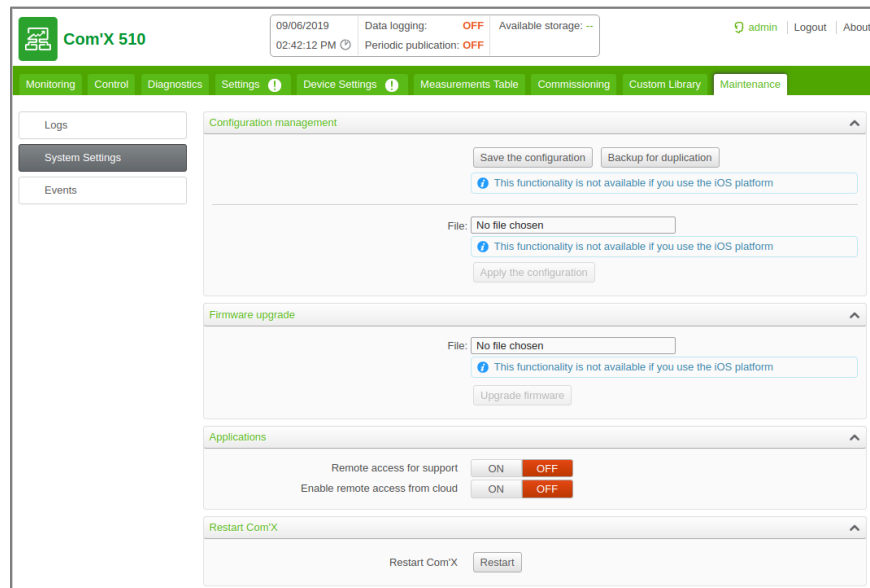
Com'X 510

09/06/2019
02:42:12 PM
Data logging: OFF
Periodic publication: OFF
Available storage: --

admin | Logout | About

Monitoring | Control | Diagnostics | Settings ! | Device Settings ! | Measurements Table | Commissioning | Custom Library | Maintenance

Logs
System Settings
Events

Configuration management

Save the configuration | Backup for duplication

This functionality is not available if you use the iOS platform

File: No file chosen

This functionality is not available if you use the iOS platform

Apply the configuration

Firmware upgrade

File: No file chosen

This functionality is not available if you use the iOS platform

Upgrade firmware

Applications

Remote access for support ON OFF
Enable remote access from cloud ON OFF

Restart Com'X

Restart Com'X Restart